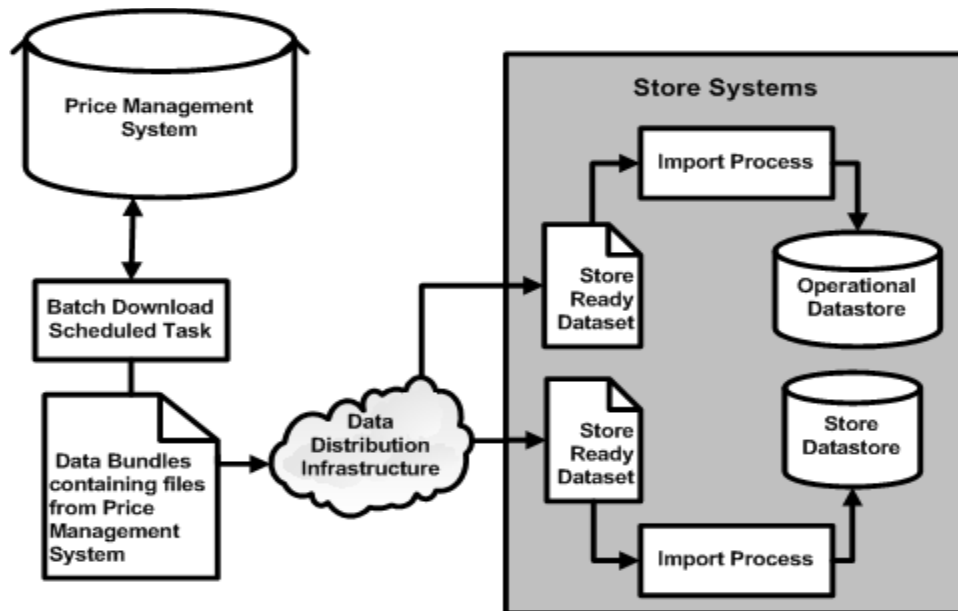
Price Management System

Batch Download Scheduled Task

Data Bundles containing files from Price Management System

Data Distribution Infrastructure

Store Systems

Import Process

Store Ready Dataset

Operational Datastore

Store Ready Dataset

Store Datastore

Import Process